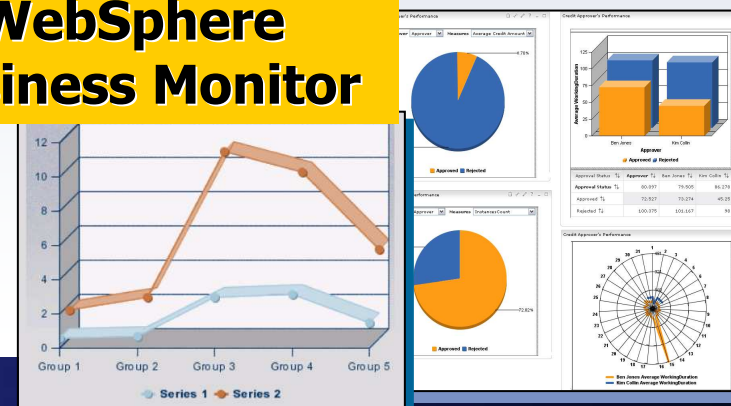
WebSphere
iness Monitor

12
10
8
6
4
2
0
Group 1 Group 2 Group 3 Group 4 Group 5
Series 1 Series 2

r's Performance
Approver Measures Average Credit Amount
4.78%
Approved Rejected

Performance
Approver Measures InstancesCount
72.82%
Approved Rejected

Credit Approver's Performance
125
100
75
50
25
0
Average WorkingDuration
Ben Jones Kim Collin
Approver
Approved Rejected

| Approval Status | Approver | Ben Jones | Kim Collin |
|---|---|---|---|
| Approval Status | 80.697 | 75.505 | 86.27 |
| Approved | 72.527 | 73.274 | 45.25 |
| Rejected | 100.275 | 101.167 | 96 |

Credit Approver's Performance
1 2 3 4 5 6 7 8 9 10 11 12 13 14 15 16 17 18 19 20 21 22 23 24 25 26 27 28 29 30 31
Ben Jones Average WorkingDuration
Kim Collin Average WorkingDuration